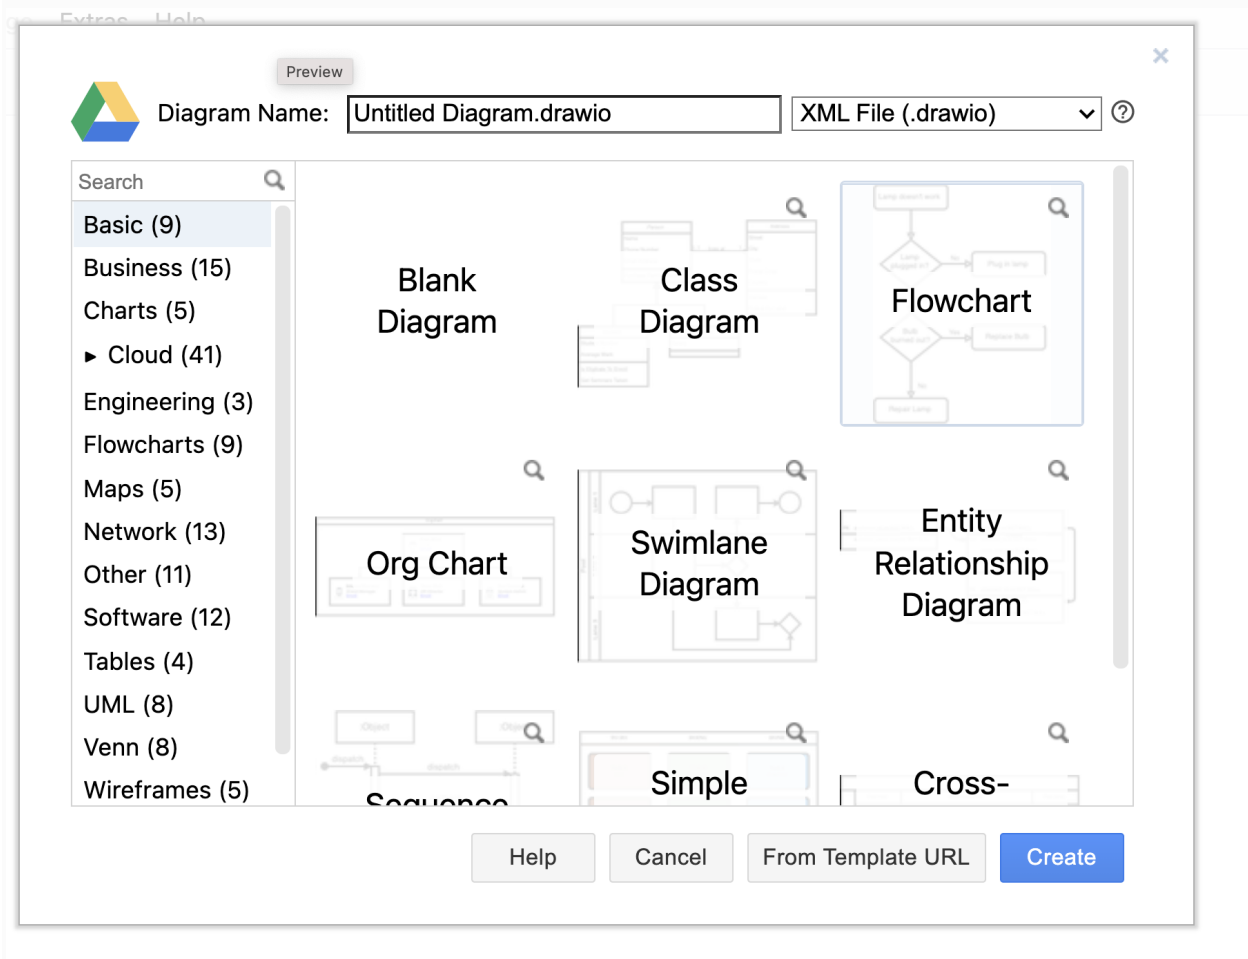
Extras Help

Preview

Diagram Name: Untitled Diagram.drawio

XML File (.drawio)

Search

Basic (9)
Business (15)
Charts (5)
▶ Cloud (41)
Engineering (3)
Flowcharts (9)
Maps (5)
Network (13)
Other (11)
Software (12)
Tables (4)
UML (8)
Venn (8)
Wireframes (5)

Blank Diagram

Class Diagram

Flowchart

Org Chart

Swimlane Diagram

Entity Relationship Diagram

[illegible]

Simple

Cross-

Help
Cancel
From Template URL
Create